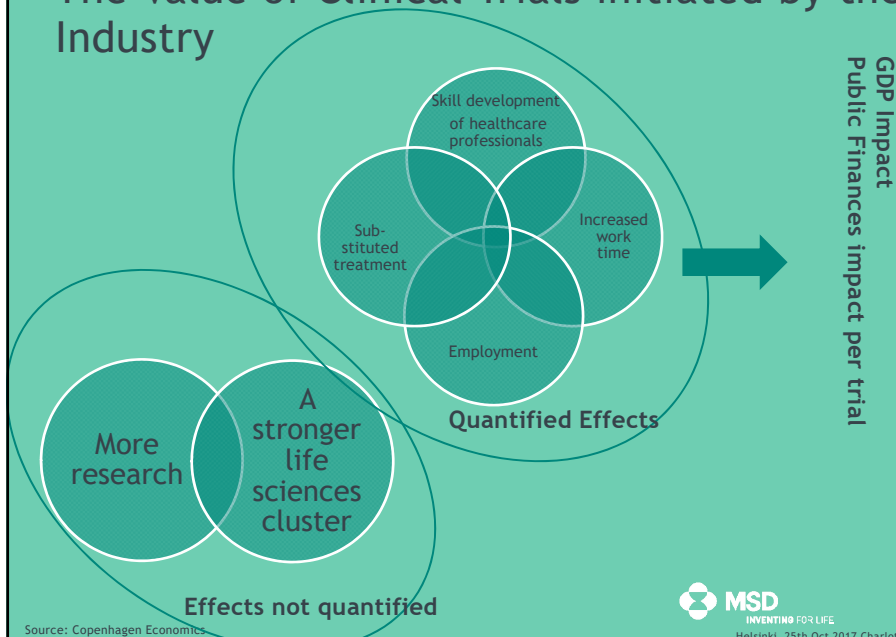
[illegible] Industry

Skill development of healthcare professionals

Sub-stituted treatment

Increased work time

Employment

Quantified Effects

GDP Impact
Public Finances impact per trial

More research

A stronger life sciences cluster

Effects not quantified

Source: Copenhagen Economics

MSD
INVENTING FOR LIFE

Helsinki, 25th Oct 2017 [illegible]